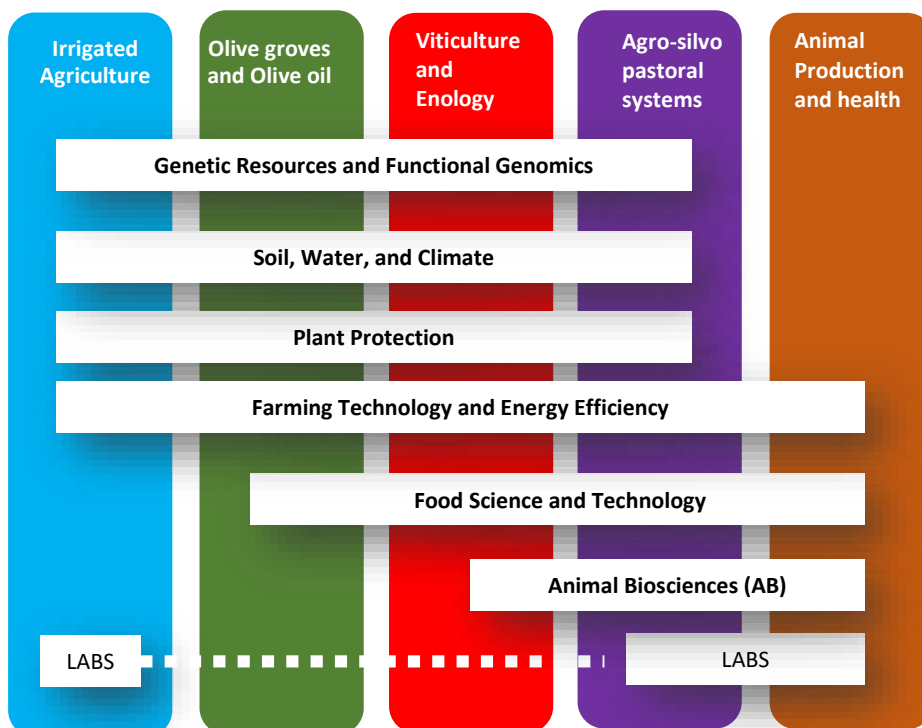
Irrigated Agriculture

Olive groves and Olive oil

Viticulture and Enology

Agro-silvo pastoral systems

Animal Production and health

Genetic Resources and Functional Genomics

Soil, Water, and Climate

Plant Protection

Farming Technology and Energy Efficiency

Food Science and Technology

Animal Biosciences (AB)

LABS

LABS